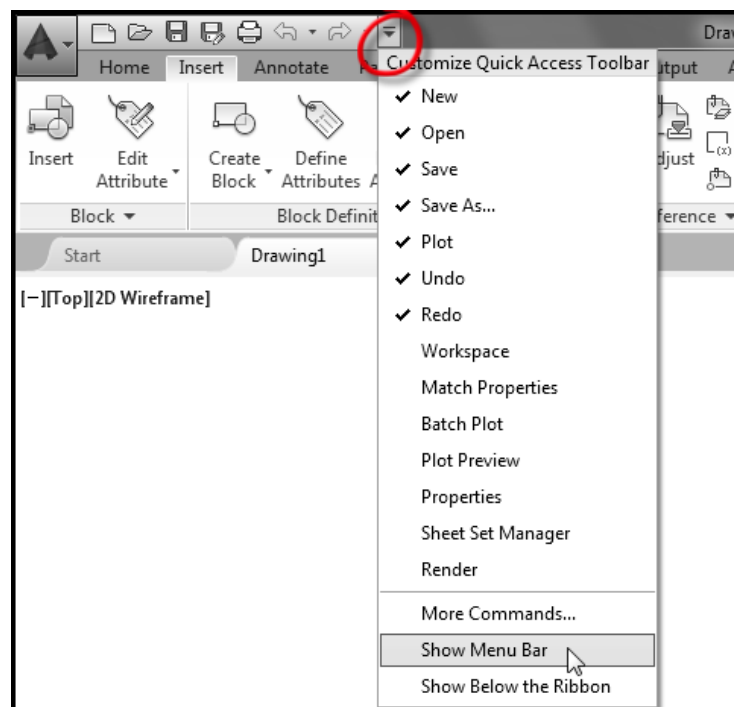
Draw
Home Insert Annotate
Customize Quick Access Toolbar
utput
Insert
Edit Attribute
Create Block
Define Attributes
djust
Block
Block Definit
ference
Start
Drawing1
[−][Top][2D Wireframe]
✔ New
✔ Open
✔ Save
✔ Save As...
✔ Plot
✔ Undo
✔ Redo
Workspace
Match Properties
Batch Plot
Plot Preview
Properties
Sheet Set Manager
Render
More Commands...
Show Menu Bar
Show Below the Ribbon